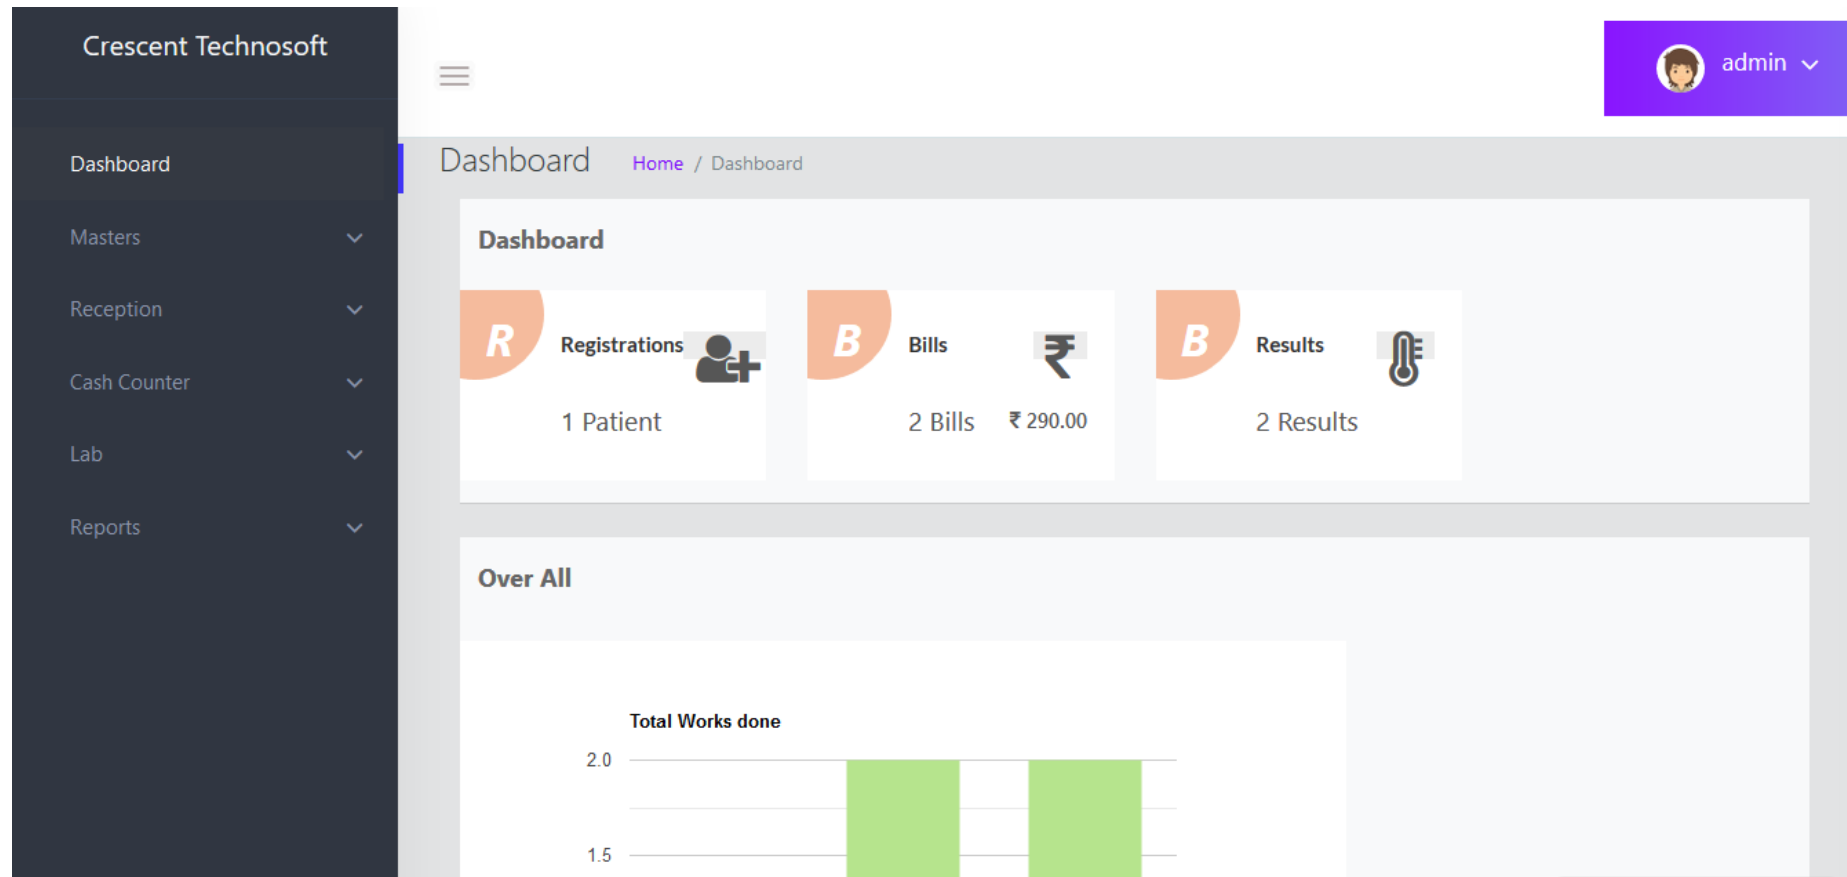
Crescent Technosoft

Dashboard

Masters

Reception

Cash Counter

Lab

Reports

admin

Dashboard Home / Dashboard

Dashboard

R Registrations

1 Patient

B Bills

2 Bills ₹ 290.00

B Results

2 Results

Over All

Total Works done

2.0

1.5